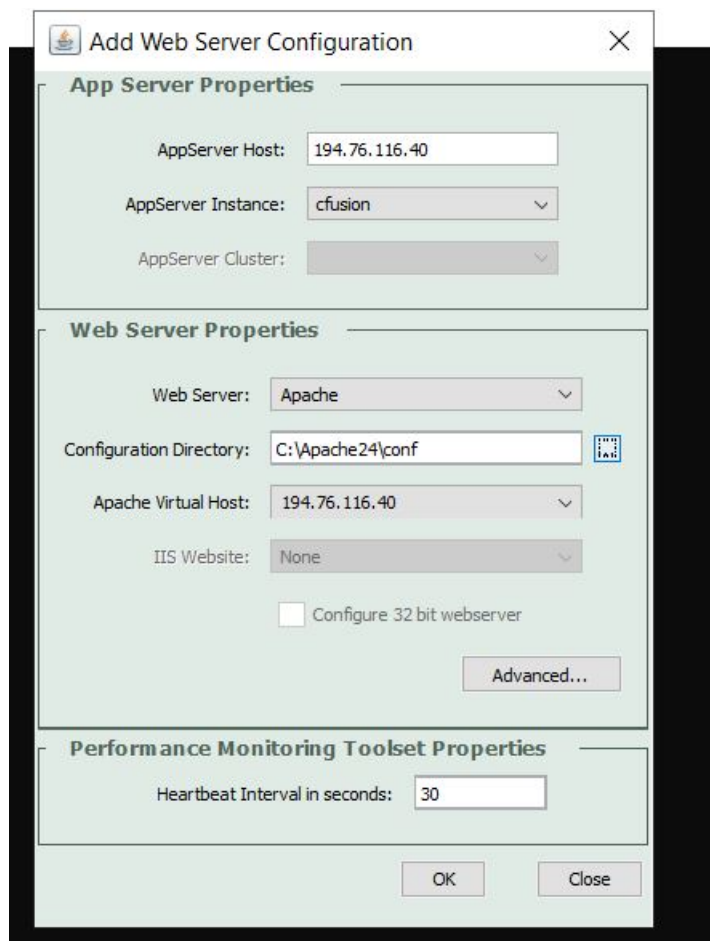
Add Web Server Configuration

App Server Properties

AppServer Host: 194.76.116.40

AppServer Instance: cfusion

AppServer Cluster:

Web Server Properties

Web Server: Apache

Configuration Directory: C:\Apache24\conf

Apache Virtual Host: 194.76.116.40

IIS Website: None

Configure 32 bit webserver

Advanced...

Performance Monitoring Toolset Properties

Heartbeat Interval in seconds: 30

OK

Close